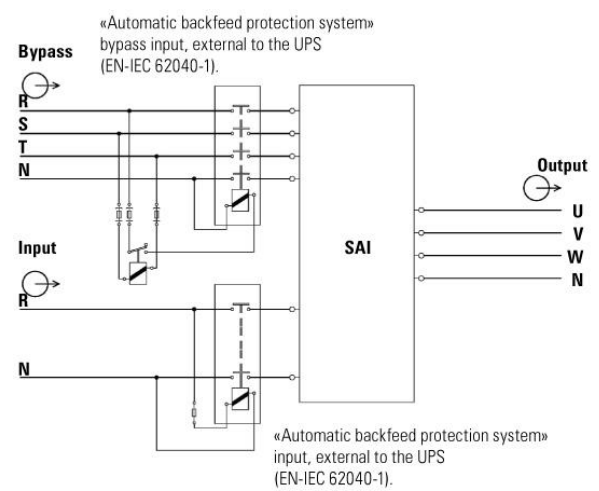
«Automatic backfeed protection system» bypass input, external to the UPS (EN-IEC 62040-1).

Bypass

R
S
T
N

Output

U
V
W
N

SAI

Input

R

N

«Automatic backfeed protection system» input, external to the UPS (EN-IEC 62040-1).